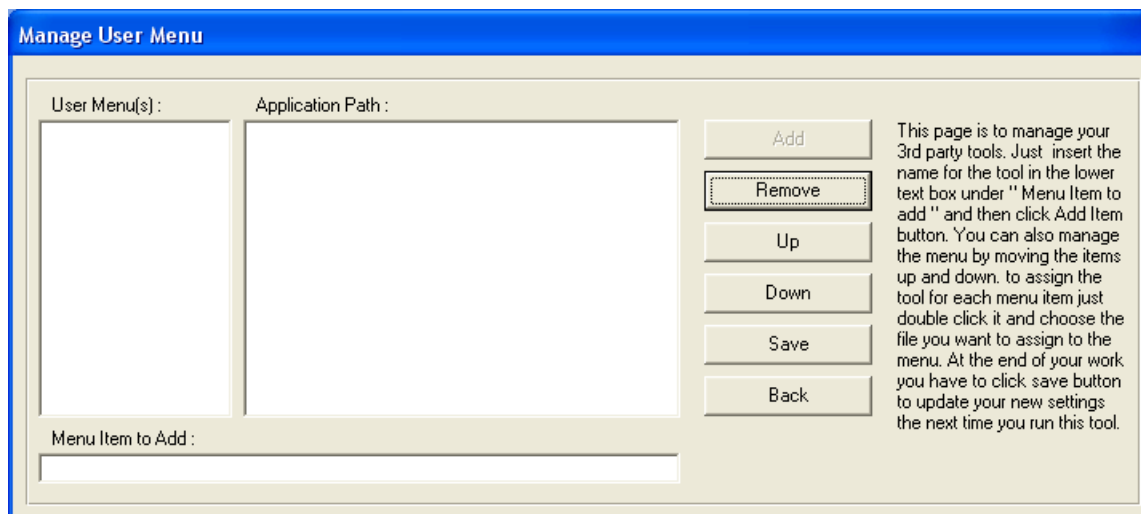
Manage User Menu

User Menu(s) :

Application Path :

Add

Remove

Up

Down

Save

Back

This page is to manage your 3rd party tools. Just insert the name for the tool in the lower text box under " Menu Item to add " and then click Add Item button. You can also manage the menu by moving the items up and down. to assign the tool for each menu item just double click it and choose the file you want to assign to the menu. At the end of your work you have to click save button to update your new settings the next time you run this tool.

Menu Item to Add :